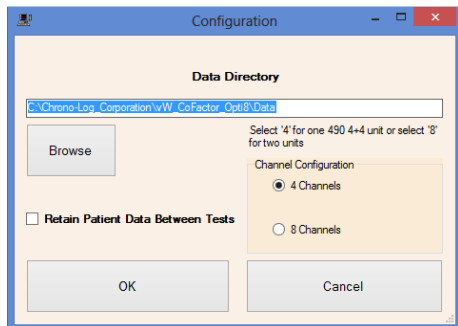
Configuration

Data Directory

C:\Chrono-Log_Corporation\vW_CoFactor_Opti8\Data

Browse

Select '4' for one 490 4+4 unit or select '8' for two units

Channel Configuration

4 Channels

8 Channels

Retain Patient Data Between Tests

OK

Cancel